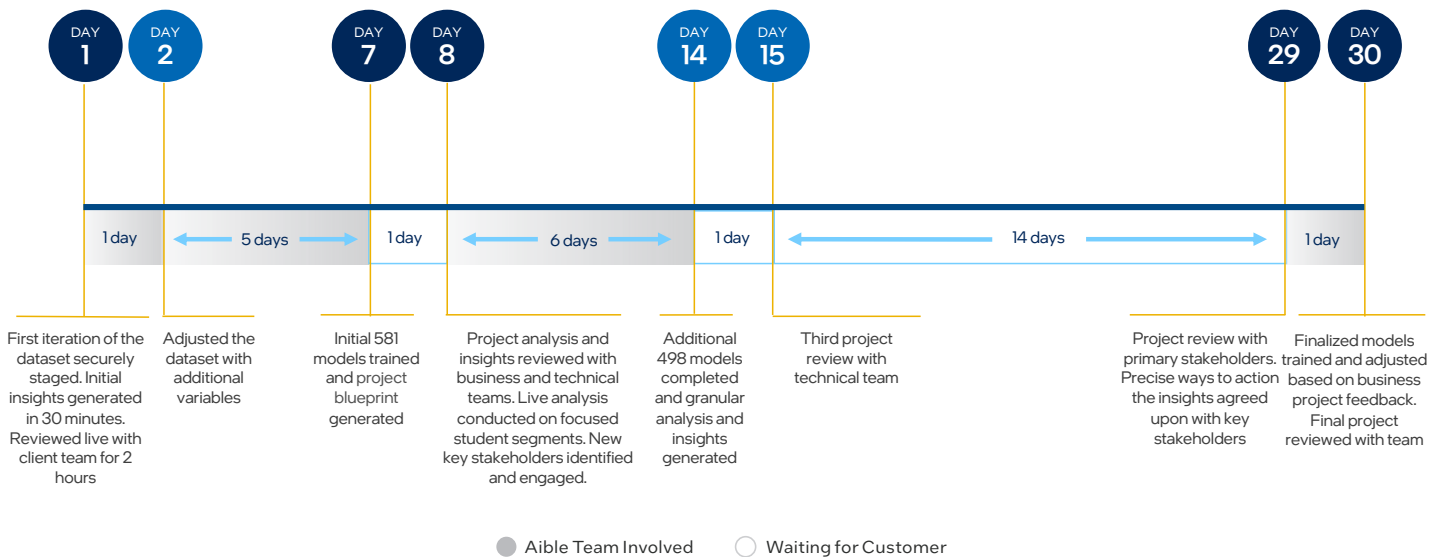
DAY 1
DAY 2
DAY 7
DAY 8
DAY 14
DAY 15
DAY 29
DAY 30

1 day
5 days
1 day
6 days
1 day
14 days
1 day

First iteration of the dataset securely staged. Initial insights generated in 30 minutes. Reviewed live with client team for 2 hours

Adjusted the dataset with additional variables

Initial 581 models trained and project blueprint generated

Project analysis and insights reviewed with business and technical teams. Live analysis conducted on focused student segments. New key stakeholders identified and engaged.

Additional 498 models completed and granular analysis and insights generated

Third project review with technical team

Project review with primary stakeholders. Precise ways to action the insights agreed upon with key stakeholders

Finalized models trained and adjusted based on business project feedback. Final project reviewed with team

Aible Team Involved
Waiting for Customer